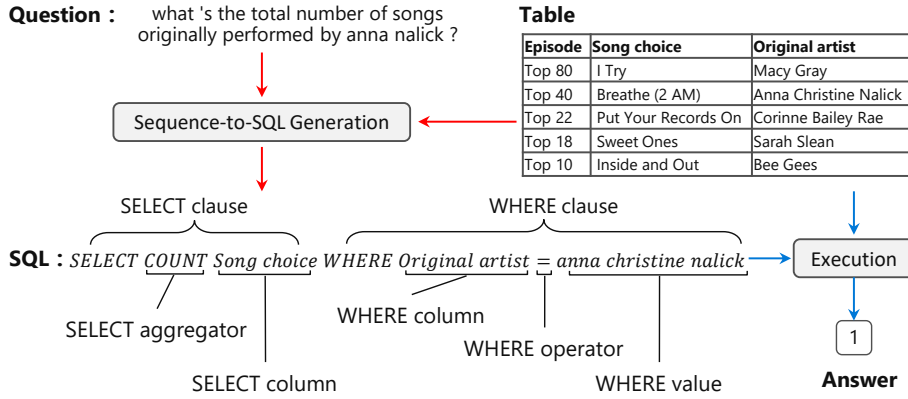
Question : what 's the total number of songs originally performed by anna nalick ?

Table

| Episode | Song choice | Original artist |
|---|---|---|
| Top 80 | I Try | Macy Gray |
| Top 40 | Breathe (2 AM) | Anna Christine Nalick |
| Top 22 | Put Your Records On | Corinne Bailey Rae |
| Top 18 | Sweet Ones | Sarah Slean |
| Top 10 | Inside and Out | Bee Gees |

Sequence-to-SQL Generation

SELECT clause

WHERE clause

SQL : *SELECT COUNT Song choice WHERE Original artist = anna christine nalick*

Execution

1

Answer

SELECT aggregator

WHERE column

WHERE operator

SELECT column

WHERE value